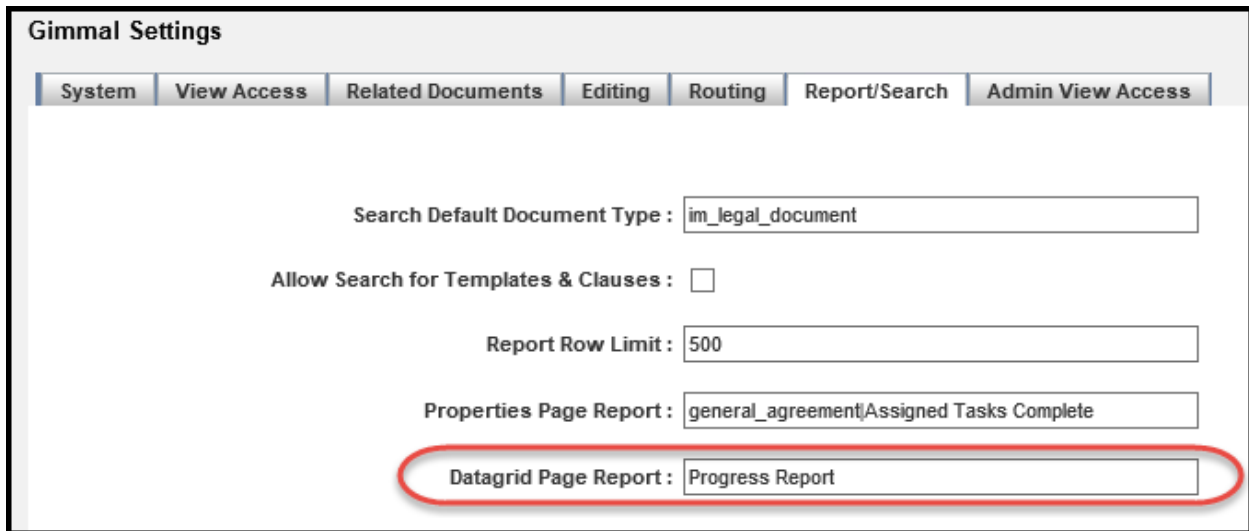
Gimmal Settings

System | View Access | Related Documents | Editing | Routing | Report/Search | Admin View Access

Search Default Document Type : im_legal_document

Allow Search for Templates & Clauses :

Report Row Limit : 500

Properties Page Report : general_agreement|Assigned Tasks Complete

Datagrid Page Report : Progress Report